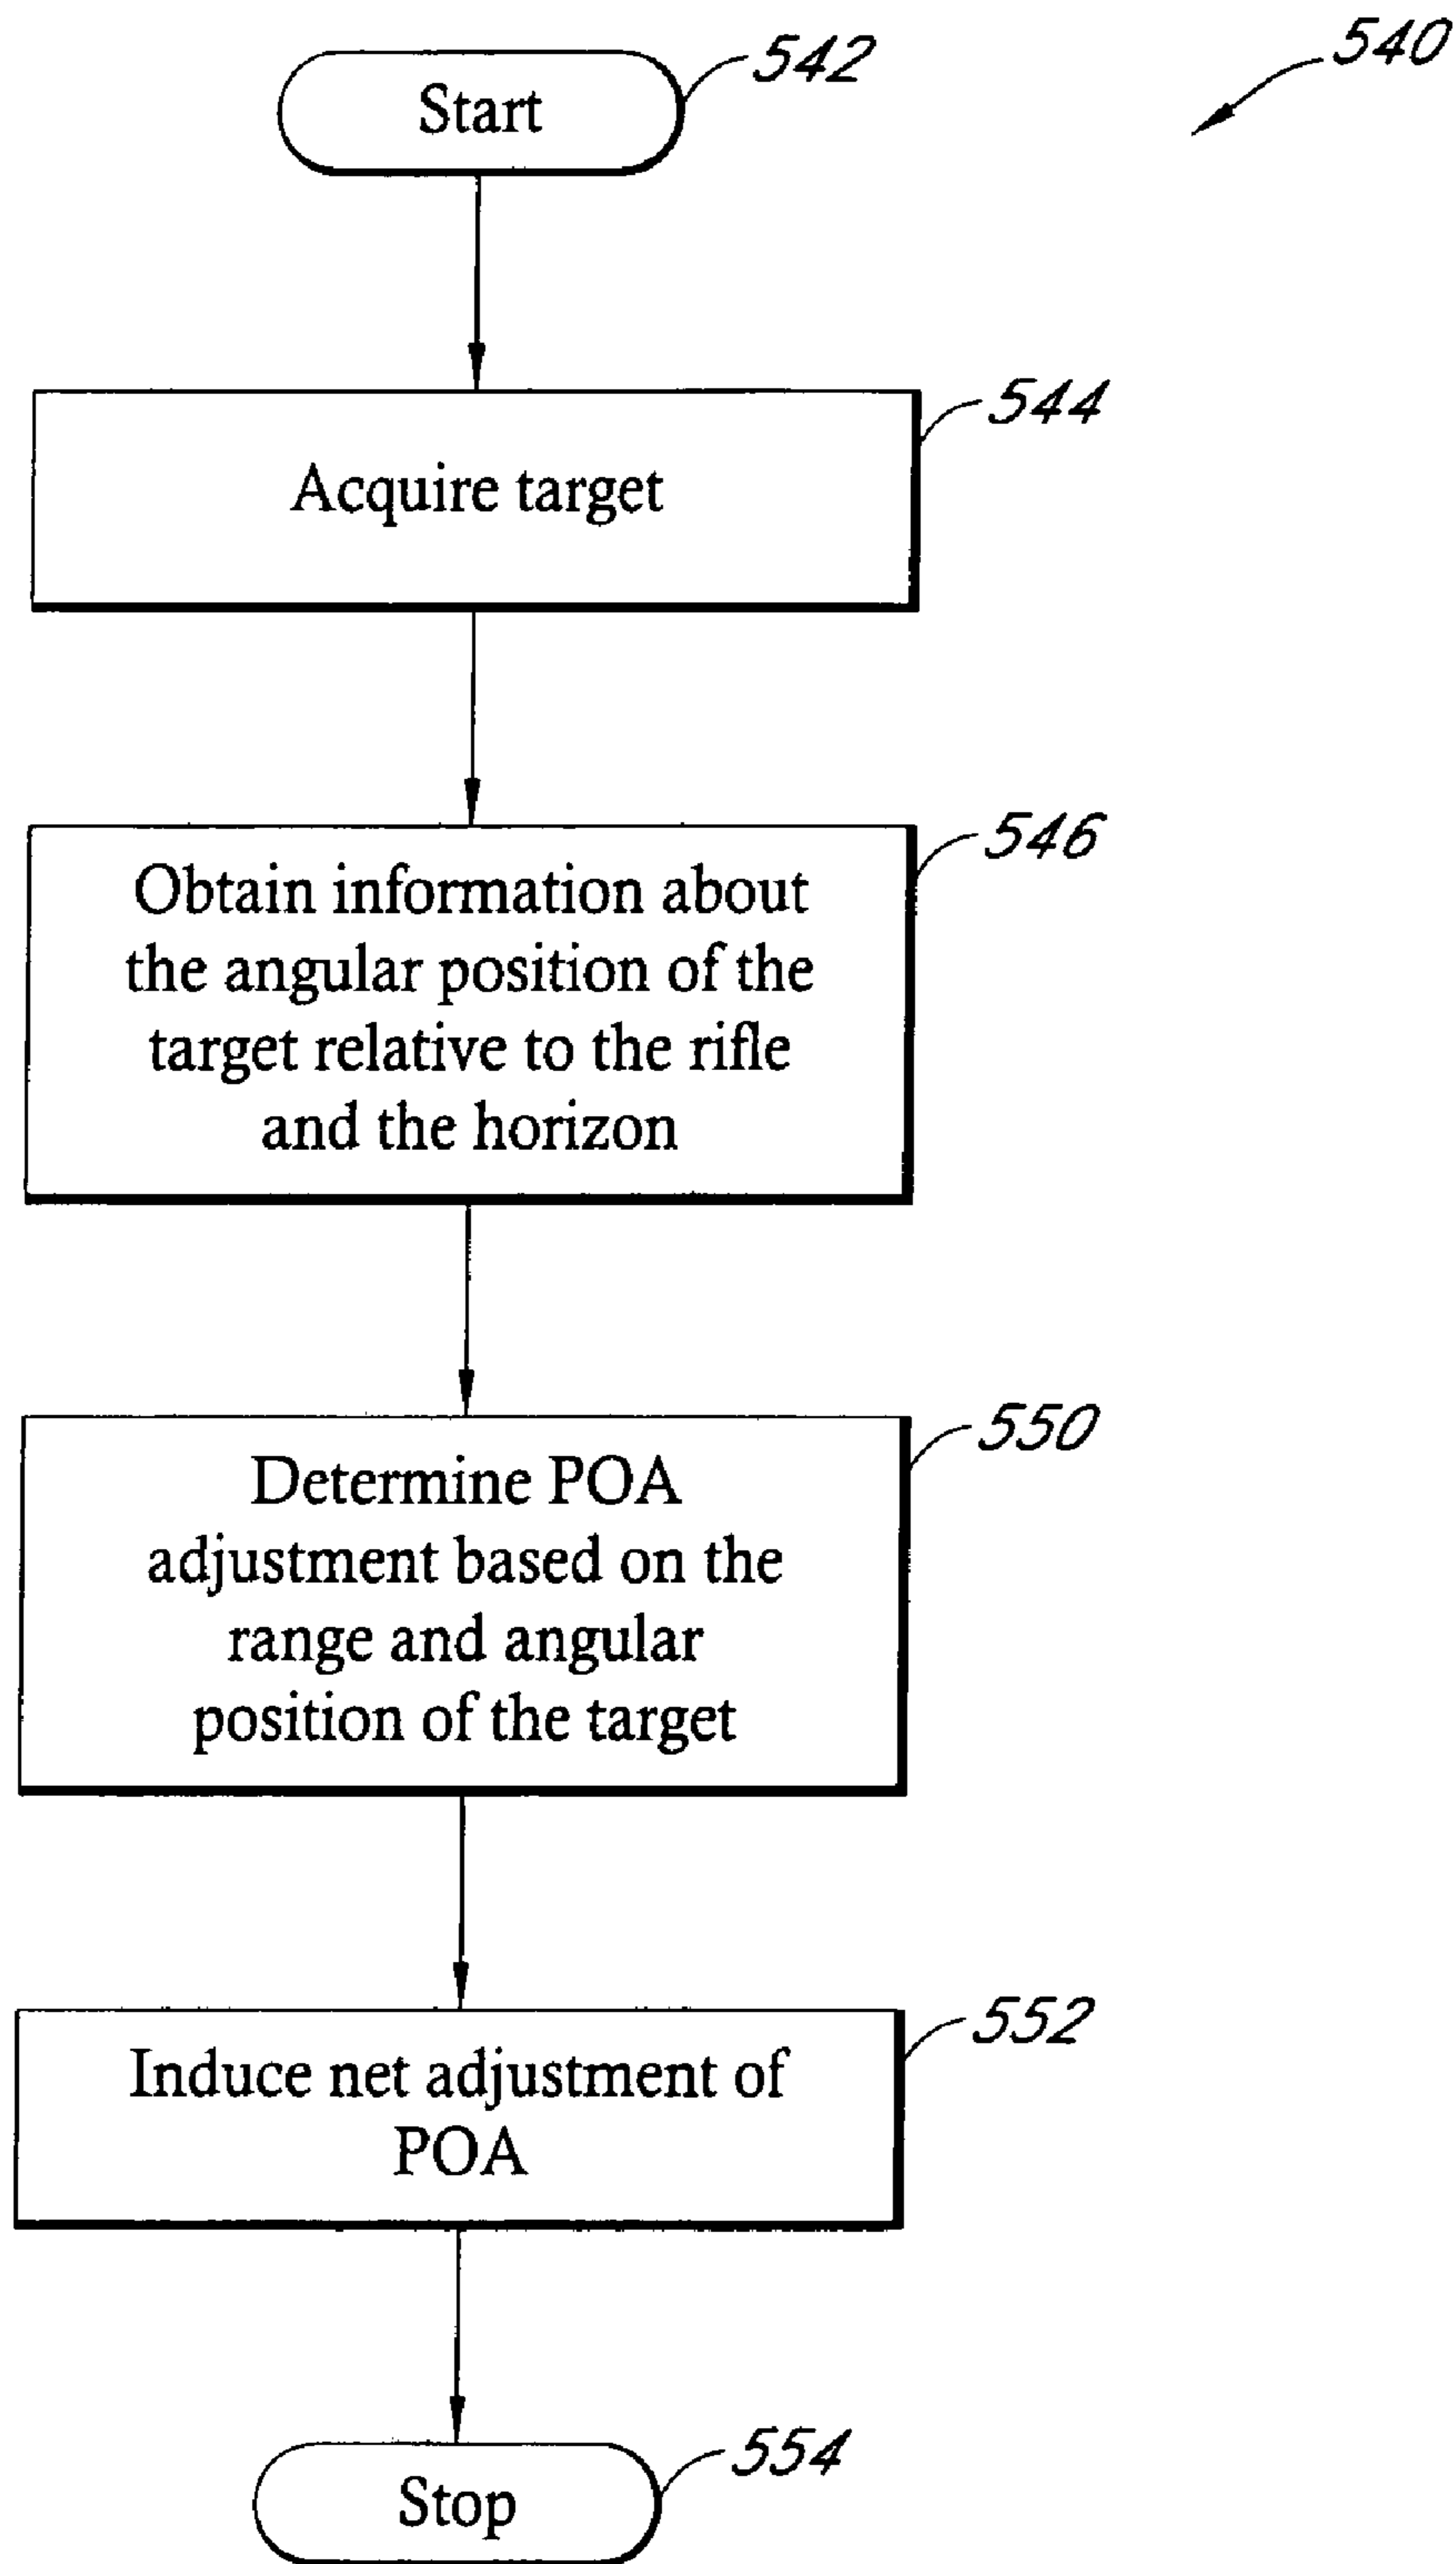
540

Start 542

544
Acquire target

546
Obtain information about the angular position of the target relative to the rifle and the horizon

550
Determine POA adjustment based on the range and angular position of the target

552
Induce net adjustment of POA

Stop 554